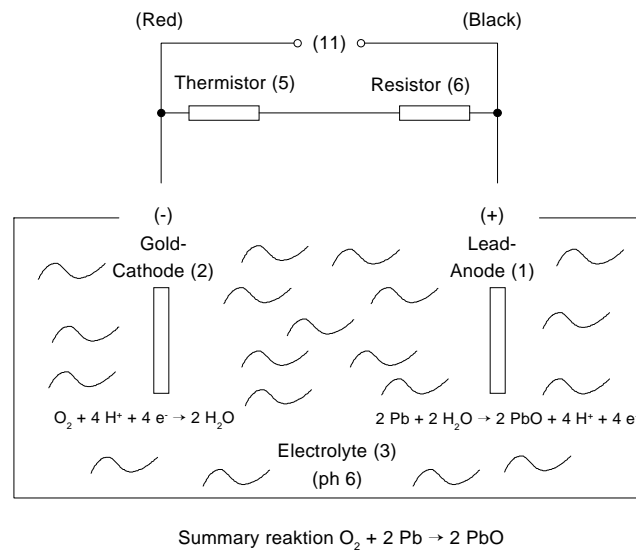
(Red)

(Black)

(11)

Thermistor (5)

Resistor (6)

(-)

Gold-
Cathode (2)

(+)

Lead-
Anode (1)

$O_2 + 4 H^+ + 4 e^- \rightarrow 2 H_2O$

$2 Pb + 2 H_2O \rightarrow 2 PbO + 4 H^+ + 4 e^-$

Electrolyte (3)
(ph 6)

Summary reaktion $O_2 + 2 Pb \rightarrow 2 PbO$